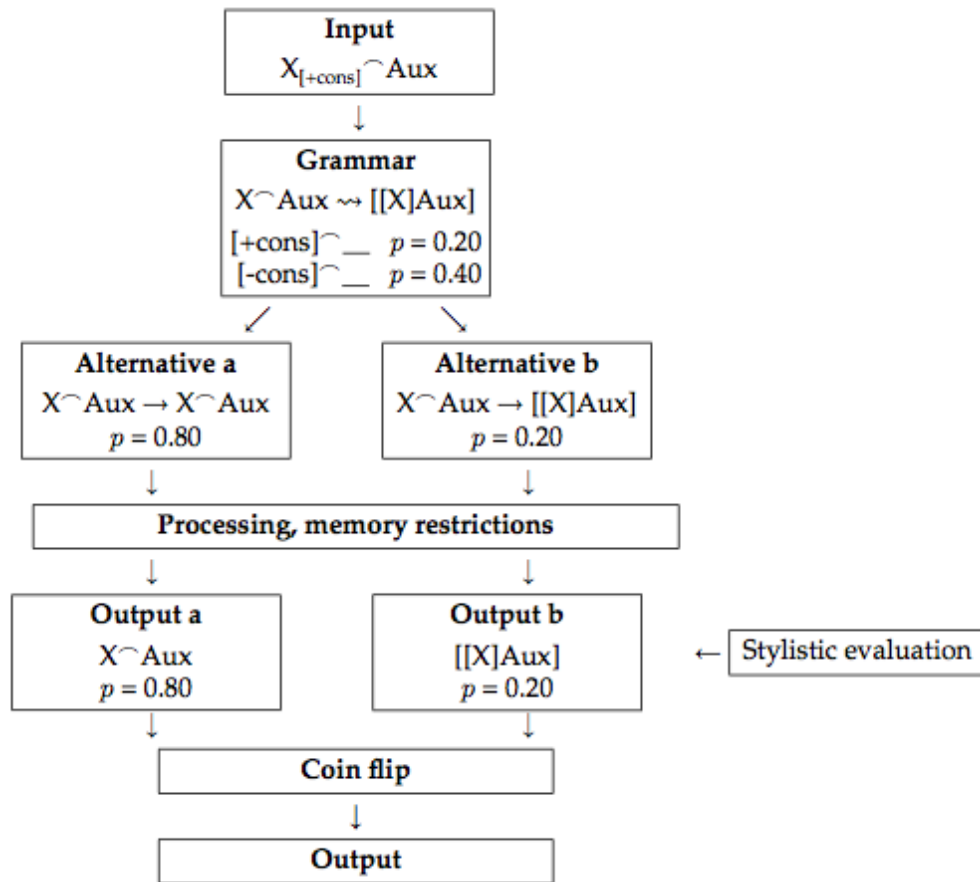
**Input**
$X_{[+cons]}{}^\frown Aux$

**Grammar**
$X{}^\frown Aux \rightsquigarrow [[X]Aux]$
$[+cons]{}^\frown\_\_ \quad p = 0.20$
$[-cons]{}^\frown\_\_ \quad p = 0.40$

**Alternative a**
$X{}^\frown Aux \rightarrow X{}^\frown Aux$
$p = 0.80$

**Alternative b**
$X{}^\frown Aux \rightarrow [[X]Aux]$
$p = 0.20$

**Processing, memory restrictions**

**Output a**
$X{}^\frown Aux$
$p = 0.80$

**Output b**
$[[X]Aux]$
$p = 0.20$

Stylistic evaluation

**Coin flip**

**Output**